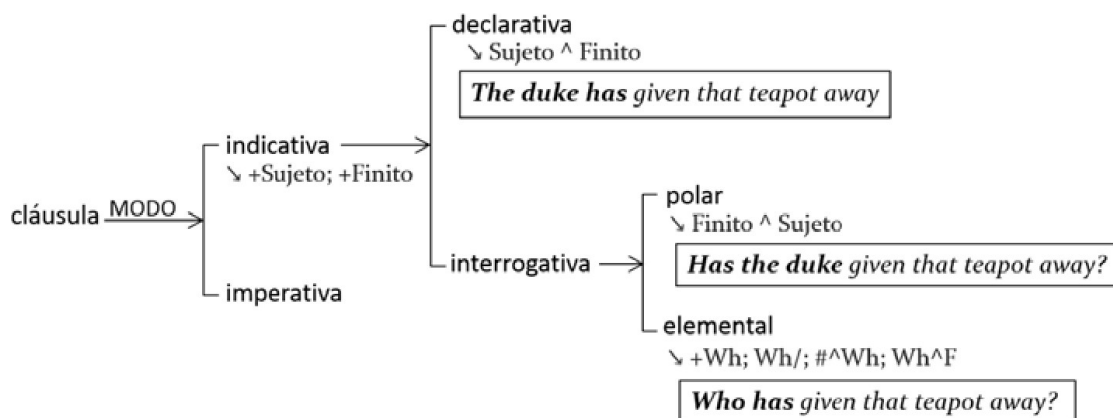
cláusula MODO

indicativa
↘ +Sujeto; +Finito

imperativa

declarativa
↘ Sujeto ^ Finito

***The duke has*** *given that teapot away*

interrogativa

polar
↘ Finito ^ Sujeto

***Has the duke*** *given that teapot away?*

elemental
↘ +Wh; Wh/; #^Wh; Wh^F

***Who has*** *given that teapot away?*